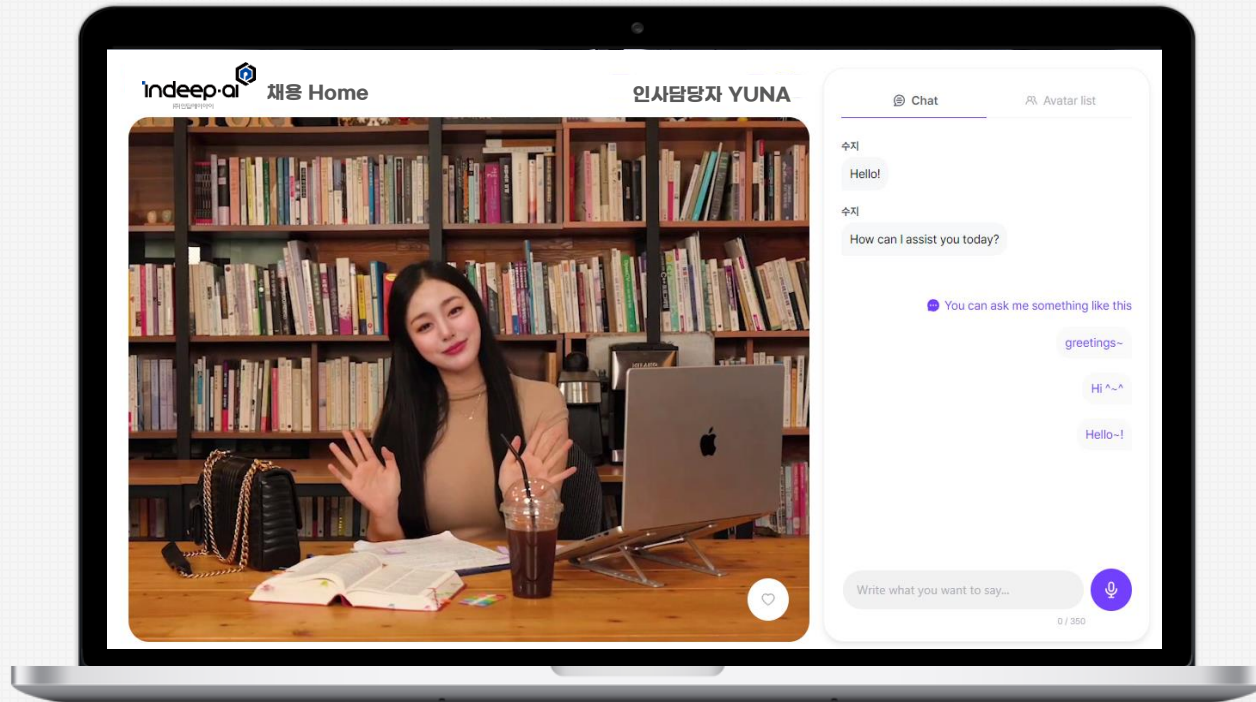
indeep·ai
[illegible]

채용 Home

인사담당자 YUNA

Chat

Avatar list

수지

Hello!

수지

How can I assist you today?

You can ask me something like this

greetings~

Hi ^~^

Hello~!

Write what you want to say...

0 / 350